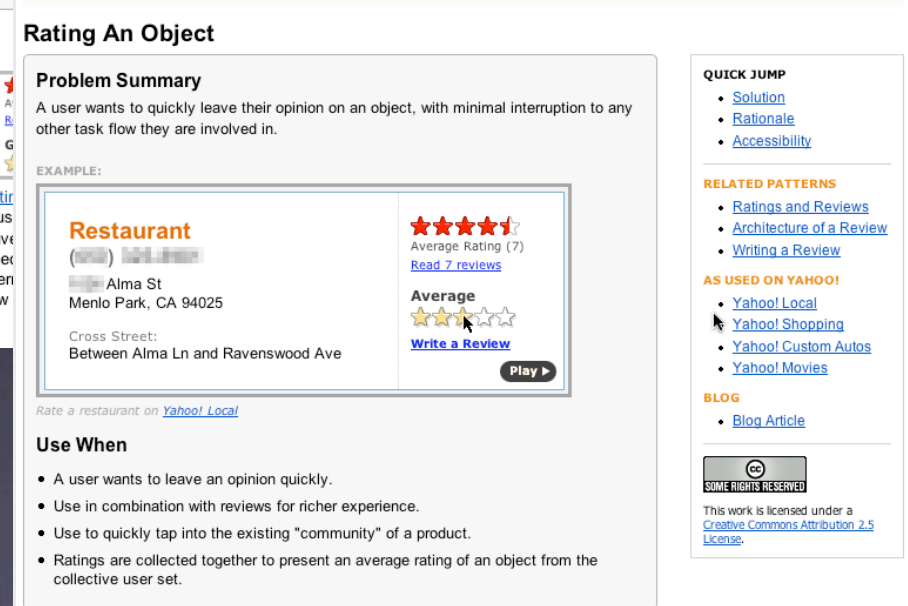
Rating An Object

Problem Summary

A user wants to quickly leave their opinion on an object, with minimal interruption to any other task flow they are involved in.

EXAMPLE:

Restaurant
([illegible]) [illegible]
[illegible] Alma St
Menlo Park, CA 94025

Cross Street:
Between Alma Ln and Ravenswood Ave

Average Rating (7)
Read 7 reviews

Average

Write a Review

Play ▸

Rate a restaurant on Yahoo! Local

Use When

- A user wants to leave an opinion quickly.
- Use in combination with reviews for richer experience.
- Use to quickly tap into the existing "community" of a product.
- Ratings are collected together to present an average rating of an object from the collective user set.

QUICK JUMP
- Solution
- Rationale
- Accessibility

RELATED PATTERNS
- Ratings and Reviews
- Architecture of a Review
- Writing a Review

AS USED ON YAHOO!
- Yahoo! Local
- Yahoo! Shopping
- Yahoo! Custom Autos
- Yahoo! Movies

BLOG
- Blog Article

cc
SOME RIGHTS RESERVED

This work is licensed under a Creative Commons Attribution 2.5 License.